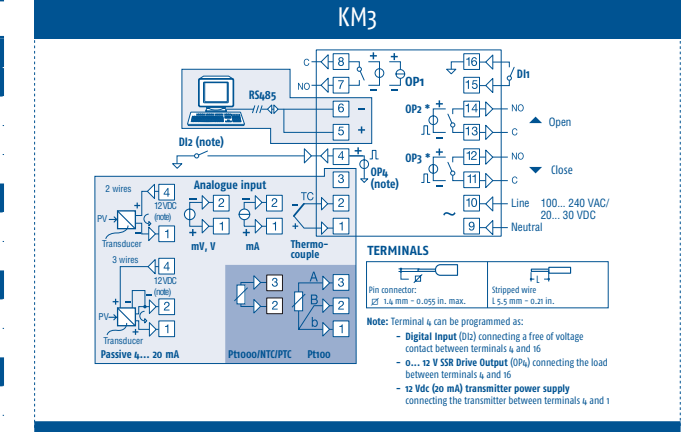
KM3

C 8
NO 7
OP1
16
15
DI1
RS485
6 –
5 +
OP2 *
14 NO
13 C
Open
DI2 (note)
4
OP4 (note)
OP3 *
12 NO
11 C
Close
3
TC
2
1
Analogue input
2 wires
4
12 VDC (note)
PV
Transducer
2
1
mV, V
mA
Thermo-couple
10 Line 100... 240 VAC/ 20... 30 VDC
9 Neutral
3 wires
4
12 VDC (note)
2
1
Passive 4... 20 mA
3
1
Pt1000/NTC/PTC
A
B
b
3
2
1
Pt100

TERMINALS

| Pin connector: Ø 1.4 mm - 0.055 in. max. | Stripped wire L 5.5 mm - 0.21 in. |
|---|---|

Note: Terminal 4 can be programmed as:

– Digital Input (DI2) connecting a free of voltage contact between terminals 4 and 16

– 0... 12 V SSR Drive Output (OP4) connecting the load between terminals 4 and 16

– 12 Vdc (20 mA) transmitter power supply connecting the transmitter between terminals 4 and 1